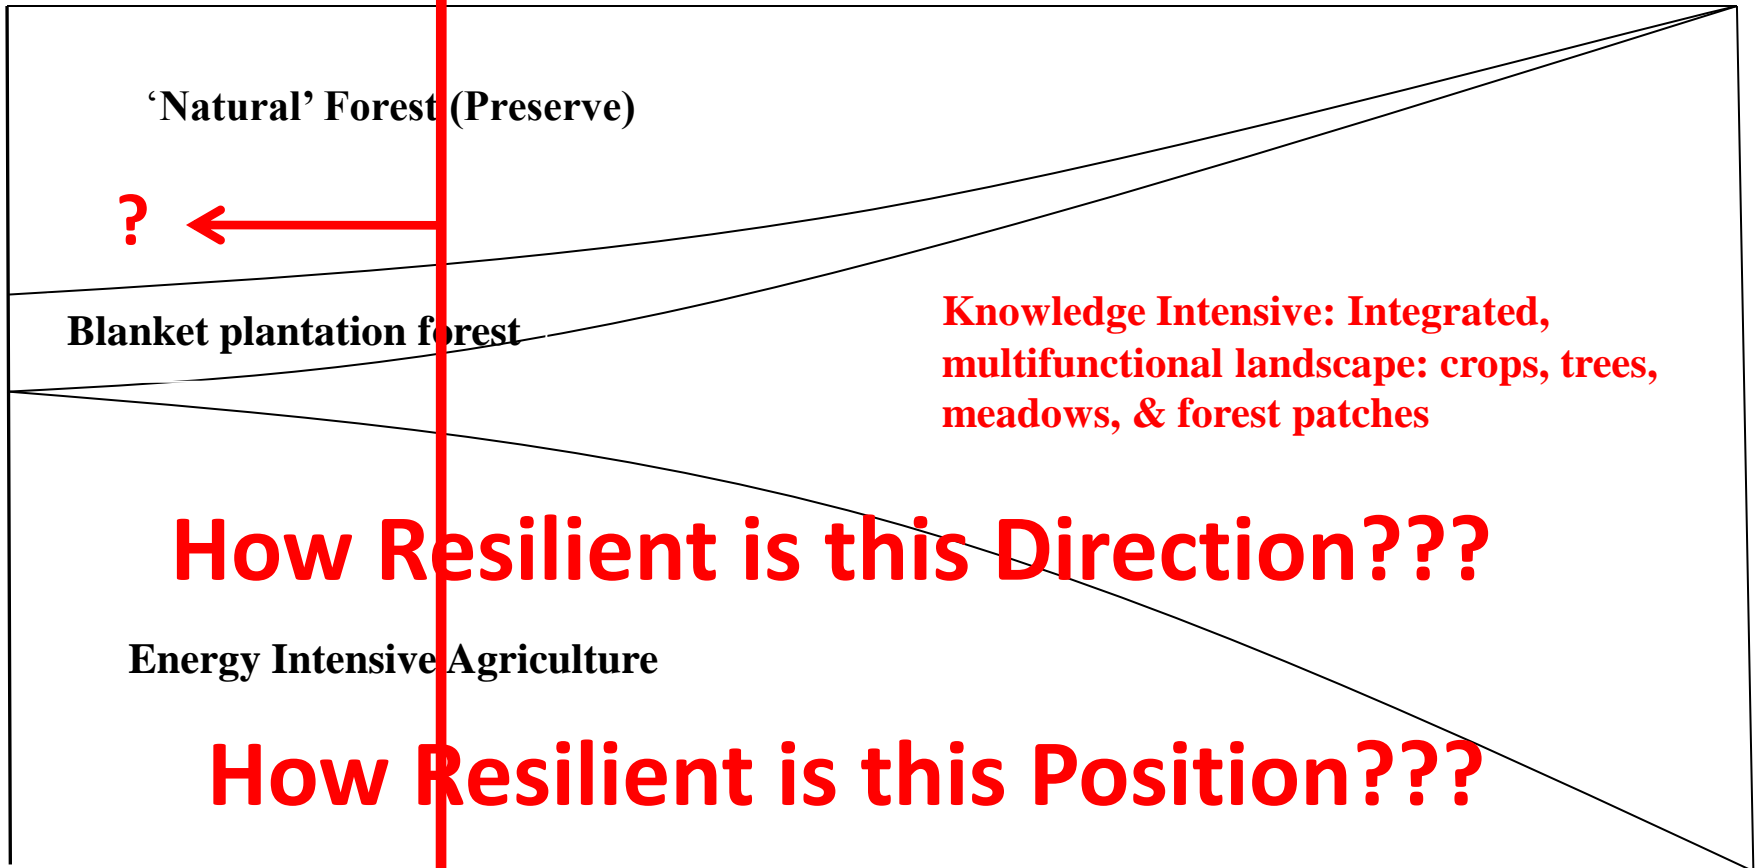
‘Natural’ Forest (Preserve)

?

Blanket plantation forest

Knowledge Intensive: Integrated, multifunctional landscape: crops, trees, meadows, & forest patches

How Resilient is this Direction???

Energy Intensive Agriculture

How Resilient is this Position???